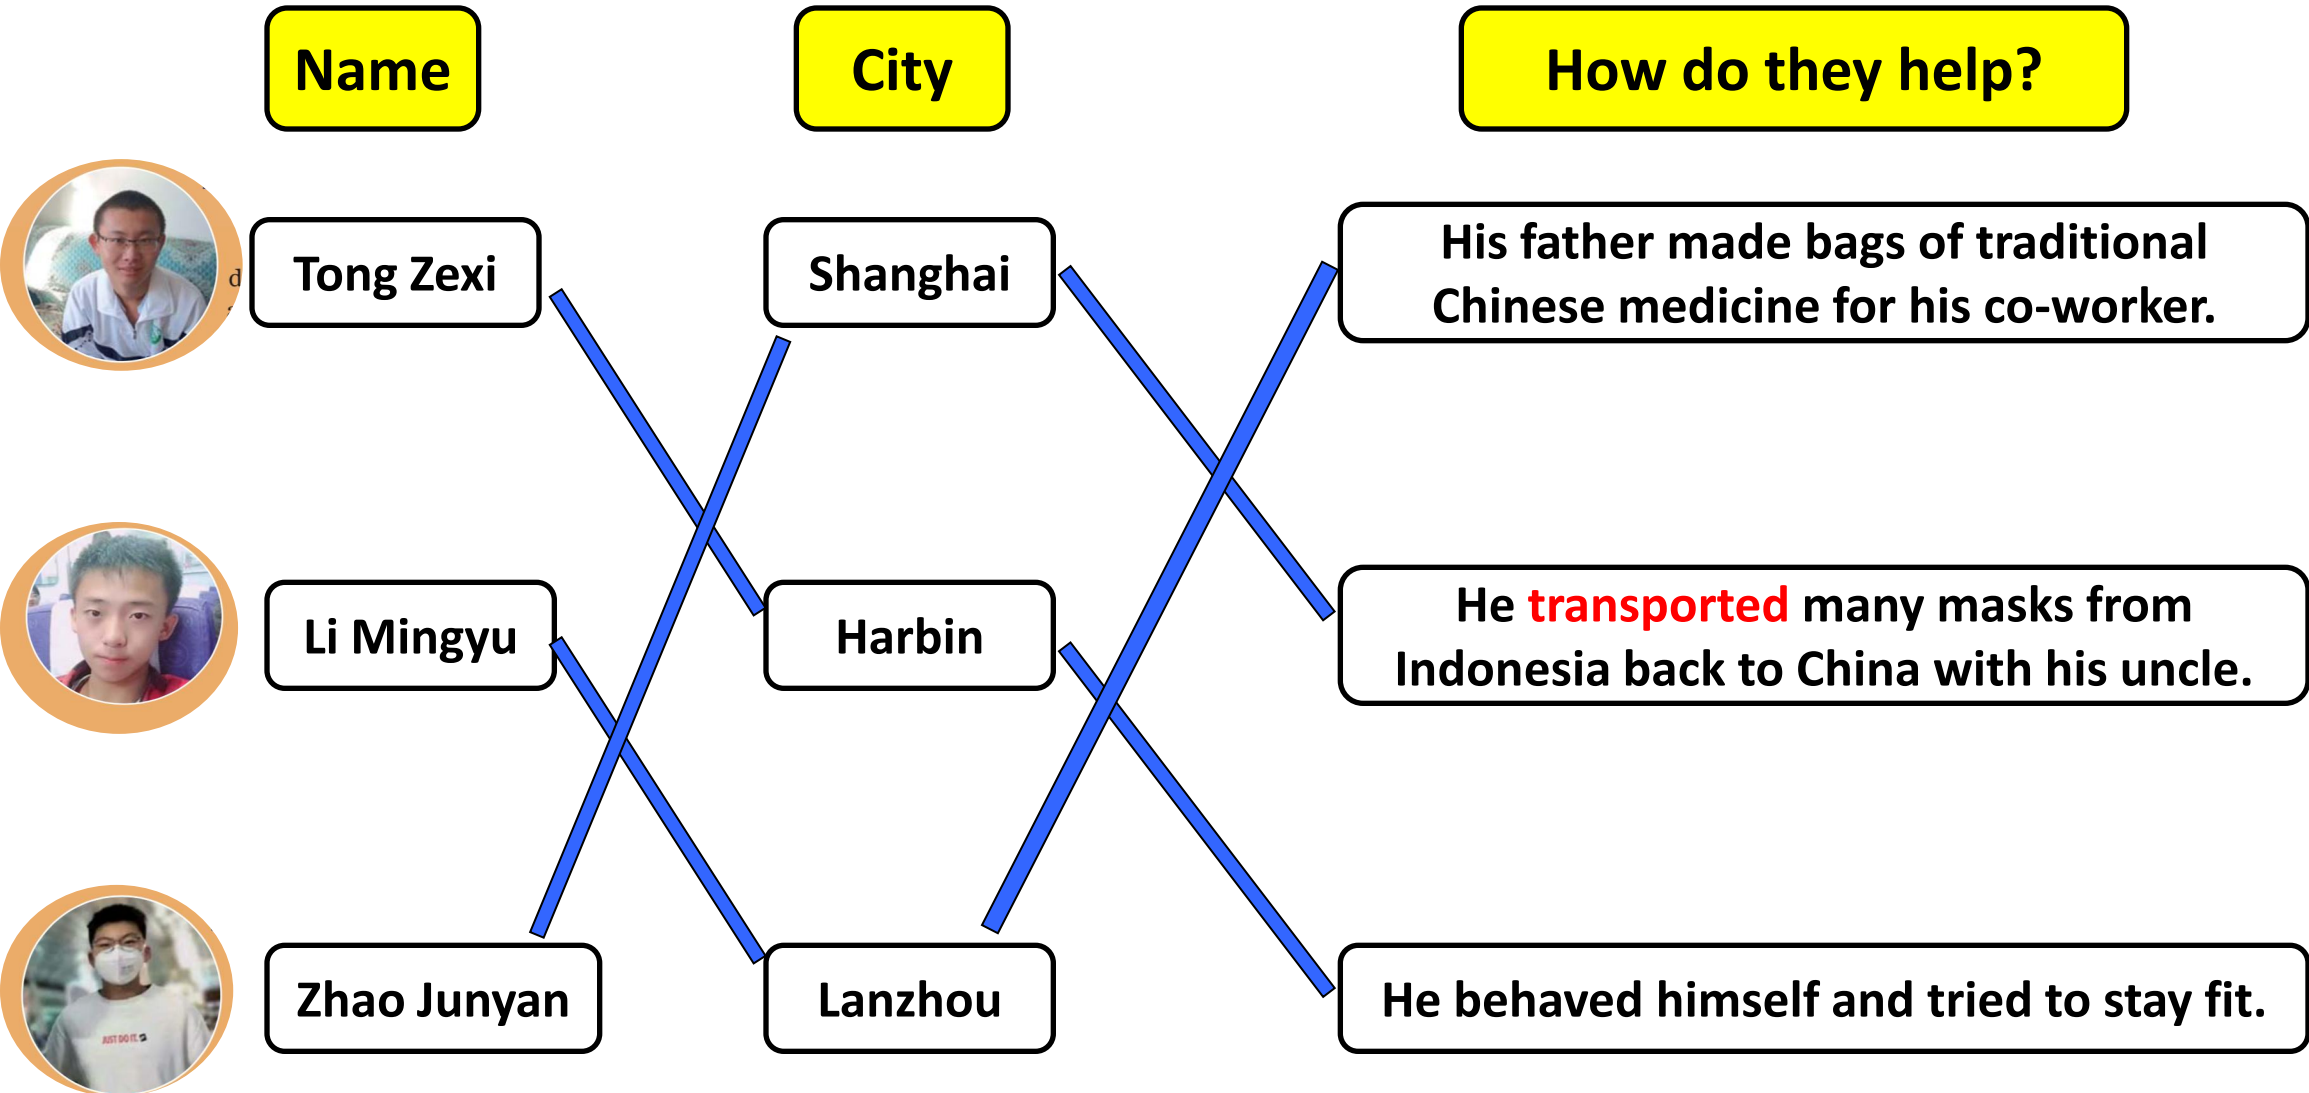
Name

City

How do they help?

Tong Zexi

Shanghai

His father made bags of traditional Chinese medicine for his co-worker.

Li Mingyu

Harbin

He transported many masks from Indonesia back to China with his uncle.

Zhao Junyan

Lanzhou

He behaved himself and tried to stay fit.